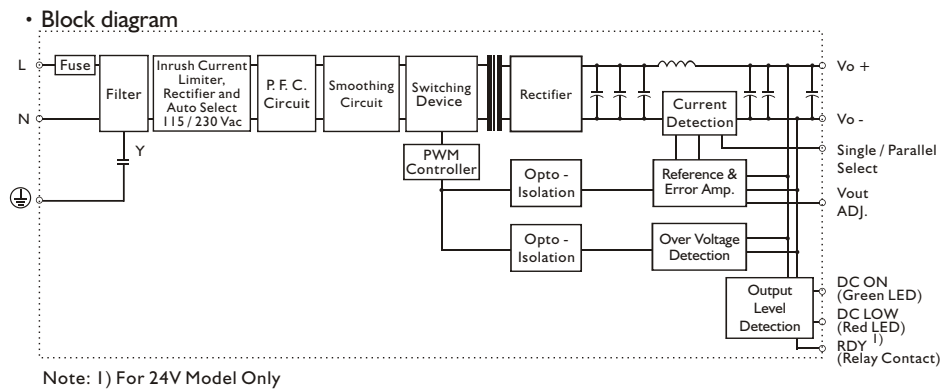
• Block diagram

L

N

Fuse

Filter

Y

Inrush Current Limiter, Rectifier and Auto Select 115 / 230 Vac

P. F. C. Circuit

Smoothing Circuit

Switching Device

Rectifier

Current Detection

PWM Controller

Opto - Isolation

Reference & Error Amp.

Opto - Isolation

Over Voltage Detection

Output Level Detection

Vo +

Vo -

Single / Parallel Select

Vout ADJ.

DC ON (Green LED)

DC LOW (Red LED)

RDY $^{1)}$ (Relay Contact)

Note: 1) For 24V Model Only